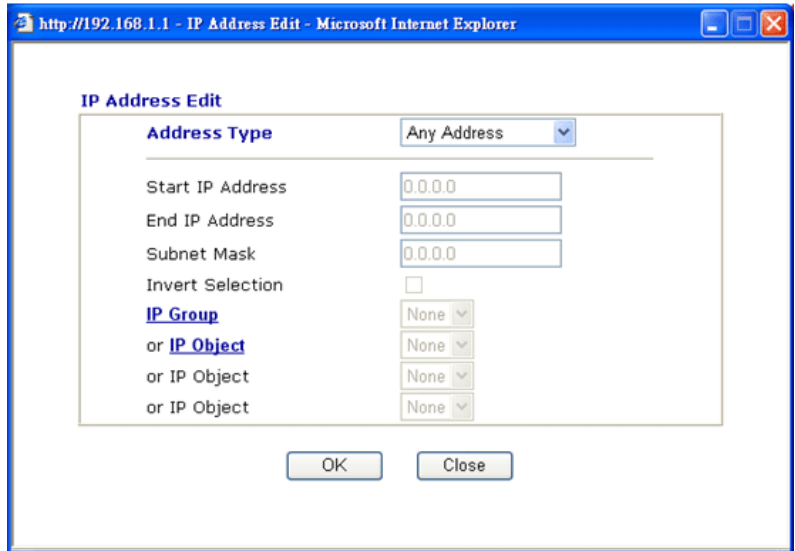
http://192.168.1.1 - IP Address Edit - Microsoft Internet Explorer

IP Address Edit

| | |
|---|---|
| Address Type | Any Address |
| Start IP Address | 0.0.0.0 |
| End IP Address | 0.0.0.0 |
| Subnet Mask | 0.0.0.0 |
| Invert Selection | |
| IP Group | None |
| or IP Object | None |
| or IP Object | None |
| or IP Object | None |

OK Close